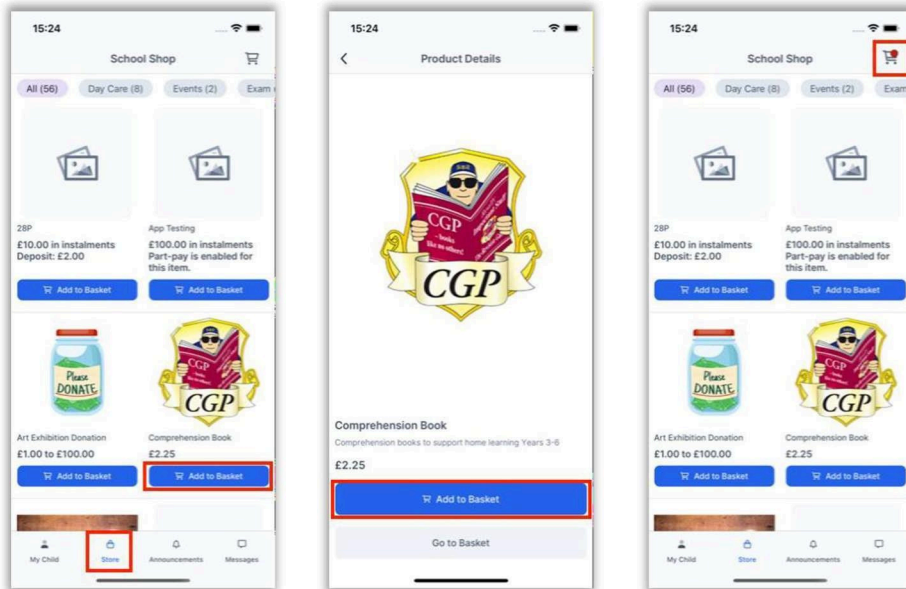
15:24

School Shop

All (56) Day Care (8) Events (2) Exam

28P
£10.00 in instalments
Deposit: £2.00

Add to Basket

App Testing
£100.00 in instalments
Part-pay is enabled for this item.

Add to Basket

Please DONATE

Art Exhibition Donation
£1.00 to £100.00

Add to Basket

CGP

Comprehension Book
£2.25

Add to Basket

My Child Store Announcements Messages

15:24

Product Details

CGP

Comprehension Book
Comprehension books to support home learning Years 3-6
£2.25

Add to Basket

Go to Basket

15:24

School Shop

All (56) Day Care (8) Events (2) Exam

28P
£10.00 in instalments
Deposit: £2.00

Add to Basket

App Testing
£100.00 in instalments
Part-pay is enabled for this item.

Add to Basket

Please DONATE

Art Exhibition Donation
£1.00 to £100.00

Add to Basket

CGP

Comprehension Book
£2.25

Add to Basket

My Child Store Announcements Messages